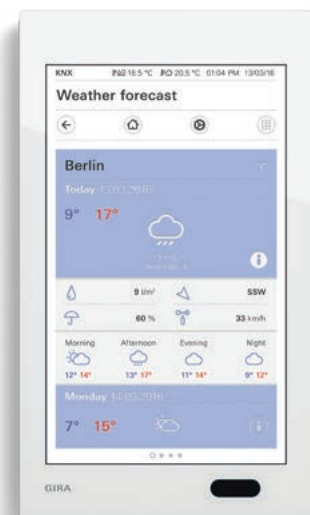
KNX IN2 18.5 °C IN3 20.5 °C 01:04 PM 13/03/16

Weather forecast

Berlin

Today 13.03.2016

9° 17°

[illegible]

9 l/m² SSW

60 % 33 km/h

Morning Afternoon Evening Night

12° 14° 13° 17° 11° 14° 9° 12°

Monday 14.03.2016

7° 15°

GIRA